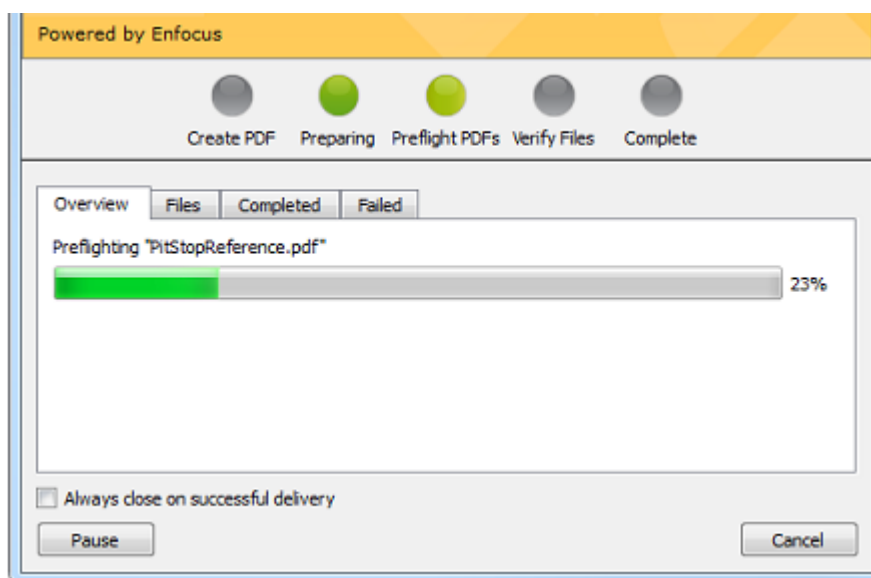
Powered by Enfocus

Create PDF Preparing Preflight PDFs Verify Files Complete

Overview Files Completed Failed

Preflighting "PitStopReference.pdf"

23%

Always close on successful delivery

Pause

Cancel